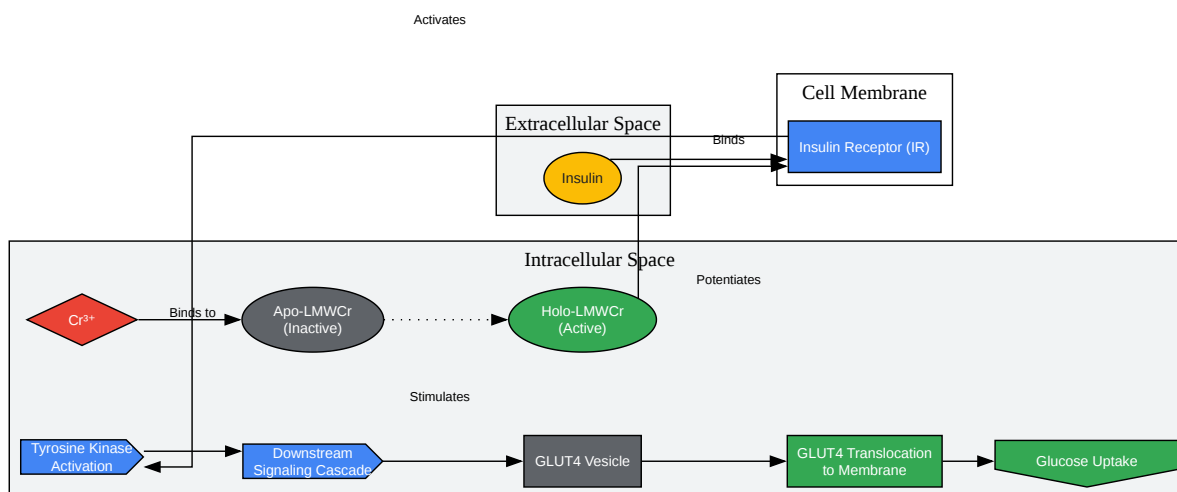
Activates

Cell Membrane

Extracellular Space

Binds

Insulin Receptor (IR)

Insulin

Intracellular Space

Potentiates

$Cr^{3+}$

Binds to

Apo-LMWCr
(Inactive)

Holo-LMWCr
(Active)

Stimulates

Tyrosine Kinase Activation

Downstream Signaling Cascade

GLUT4 Vesicle

GLUT4 Translocation to Membrane

Glucose Uptake